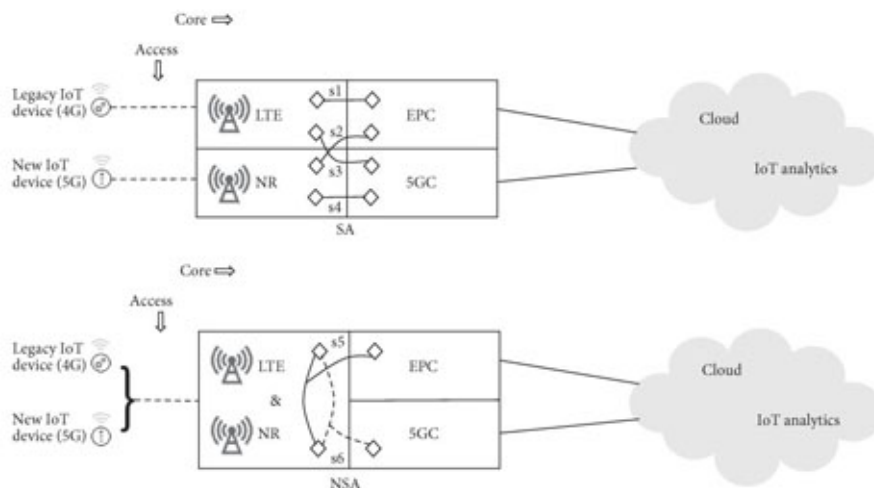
Core ⟹

Access
⇩

Legacy IoT device (4G)

New IoT device (5G)

LTE

NR

s1

s2

s3

s4

EPC

5GC

SA

Cloud

IoT analytics

Core ⟹

Access
⇩

Legacy IoT device (4G)

New IoT device (5G)

LTE
&
NR

s5

s6

EPC

5GC

NSA

Cloud

IoT analytics